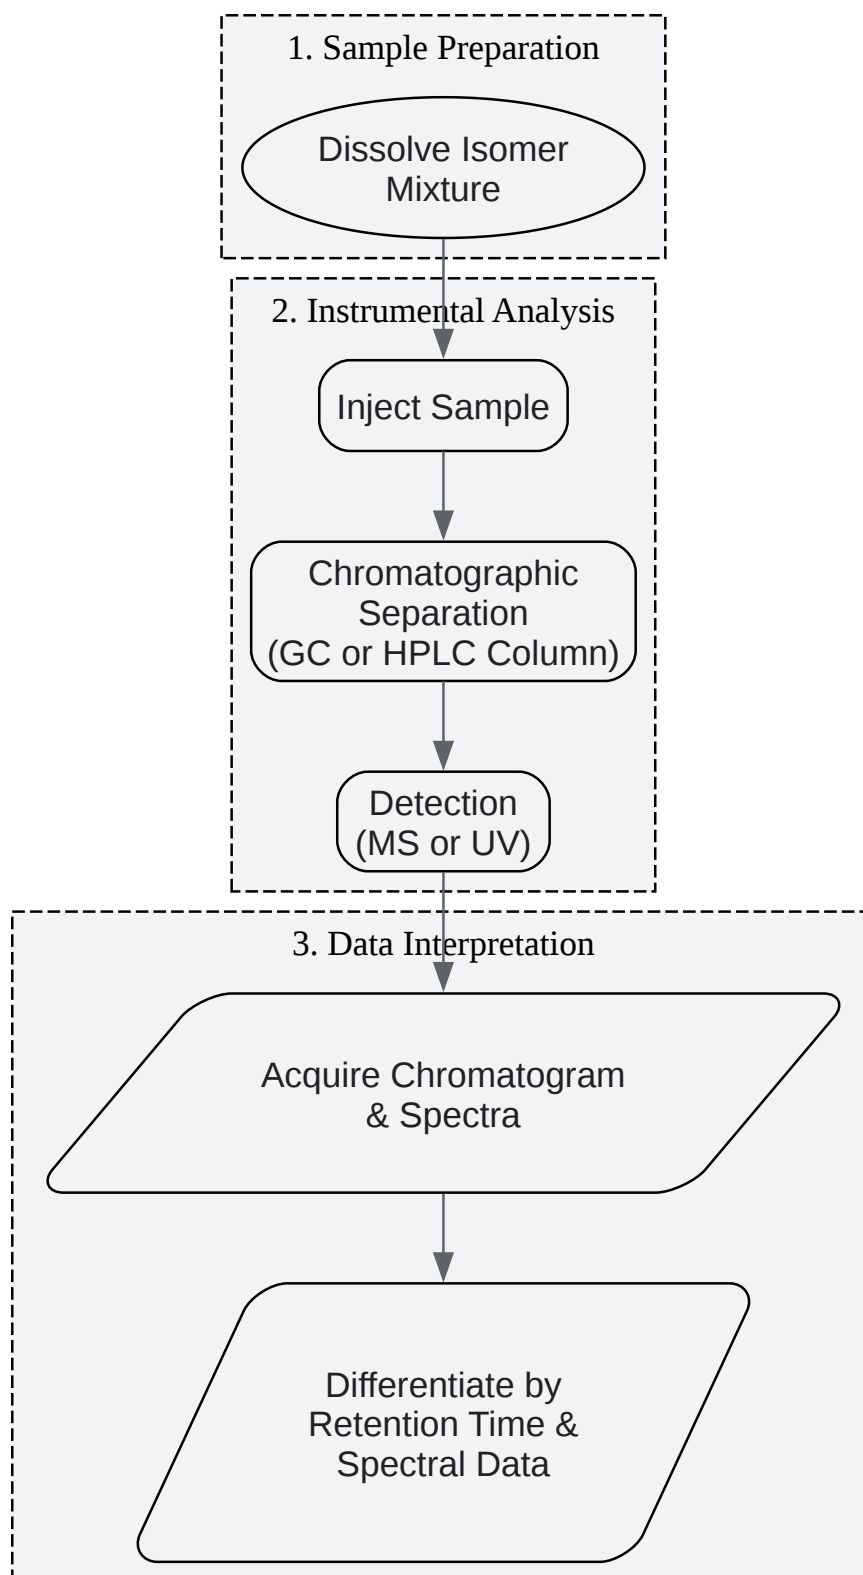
1. Sample Preparation

Dissolve Isomer Mixture

2. Instrumental Analysis

Inject Sample

Chromatographic Separation (GC or HPLC Column)

Detection (MS or UV)

3. Data Interpretation

Acquire Chromatogram & Spectra

Differentiate by Retention Time & Spectral Data